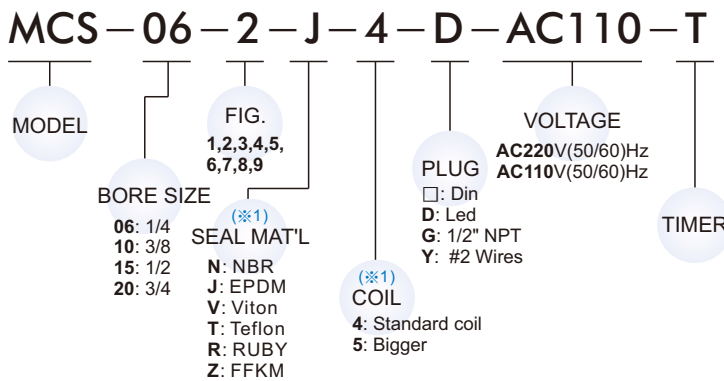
MCS—06—2—J—4—D—AC110—T

MODEL

BORE SIZE
**06**: 1/4
**10**: 3/8
**15**: 1/2
**20**: 3/4

FIG.
**1,2,3,4,5, 6,7,8,9**

(※1)
SEAL MAT'L
**N**: NBR
**J**: EPDM
**V**: Viton
**T**: Teflon
**R**: RUBY
**Z**: FFKM

(※1)
COIL
**4**: Standard coil
**5**: Bigger

PLUG
□: Din
**D**: Led
**G**: 1/2" NPT
**Y**: #2 Wires

VOLTAGE
**AC220**V(50/60)Hz
**AC110**V(50/60)Hz

TIMER